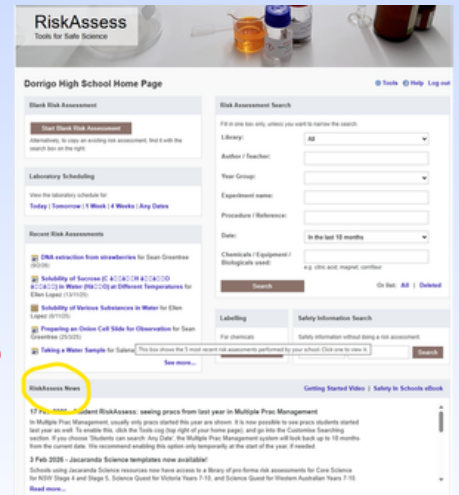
RiskAssess
Tools for Safe Science

Dorrigo High School Home Page

Tools Help Log out

Blank Risk Assessment

Start Blank Risk Assessment

Alternatively, to copy an existing risk assessment, find it with the search box on the right.

Laboratory Scheduling

View the laboratory schedule for
Today | Tomorrow | 1 Week | 4 Weeks | Any Dates

Recent Risk Assessments

DNA extraction from strawberries for Sean Greentree (6/2/26)

Solubility of Sucrose ([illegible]) in Water ([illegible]) at Different Temperatures for Ellen Lopez (13/11/25)

Solubility of Various Substances in Water for Ellen Lopez (6/11/25)

Preparing an Onion Cell Slide for Observation for Sean Greentree (25/3/25)

Taking a Water Sample for Salena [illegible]

See more...

This box shows the 5 most recent risk assessments performed by your school. Click one to view it.

Risk Assessment Search

Fill in one box only, unless you want to narrow the search.

Library: All

Author / Teacher:

Year Group:

Experiment name:

Procedure / Reference:

Date: In the last 18 months

Chemicals / Equipment / Biologicals used:
e.g. citric acid, magnet, cornflour

Search

Or, list: All | Deleted

Labelling

For chemicals

Safety Information Search

Safety information without doing a risk assessment.

Search

RiskAssess News

Getting Started Video | Safety In Schools eBook

17 Feb 2026 - Student RiskAssess: seeing pracs from last year in Multiple Prac Management

In Multiple Prac Management, usually only pracs started this year are shown. It is now possible to see pracs students started last year as well. To enable this, click the Tools cog (top right of your home page), and go into the Customise Searching section. If you choose 'Students can search: Any Date', the Multiple Prac Management system will look back up to 18 months from the current date. We recommend enabling this option only temporarily at the start of the year, if needed.

3 Feb 2026 - Jacaranda Science templates now available!

Schools using Jacaranda Science resources now have access to a library of pro-forma risk assessments for Core Science for NSW Stage 4 and Stage 5, Science Quest for Victoria Years 7-10, and Science Quest for Western Australian Years 7-10.

Read more...